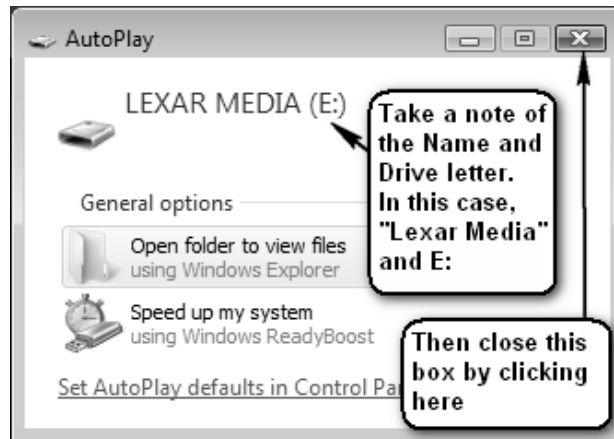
AutoPlay

LEXAR MEDIA (E:)

Take a note of the Name and Drive letter. In this case, "Lexar Media" and E:

General options

Open folder to view files
using Windows Explorer

Speed up my system
using Windows ReadyBoost

Set AutoPlay defaults in Control Pa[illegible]

Then close this box by clicking here